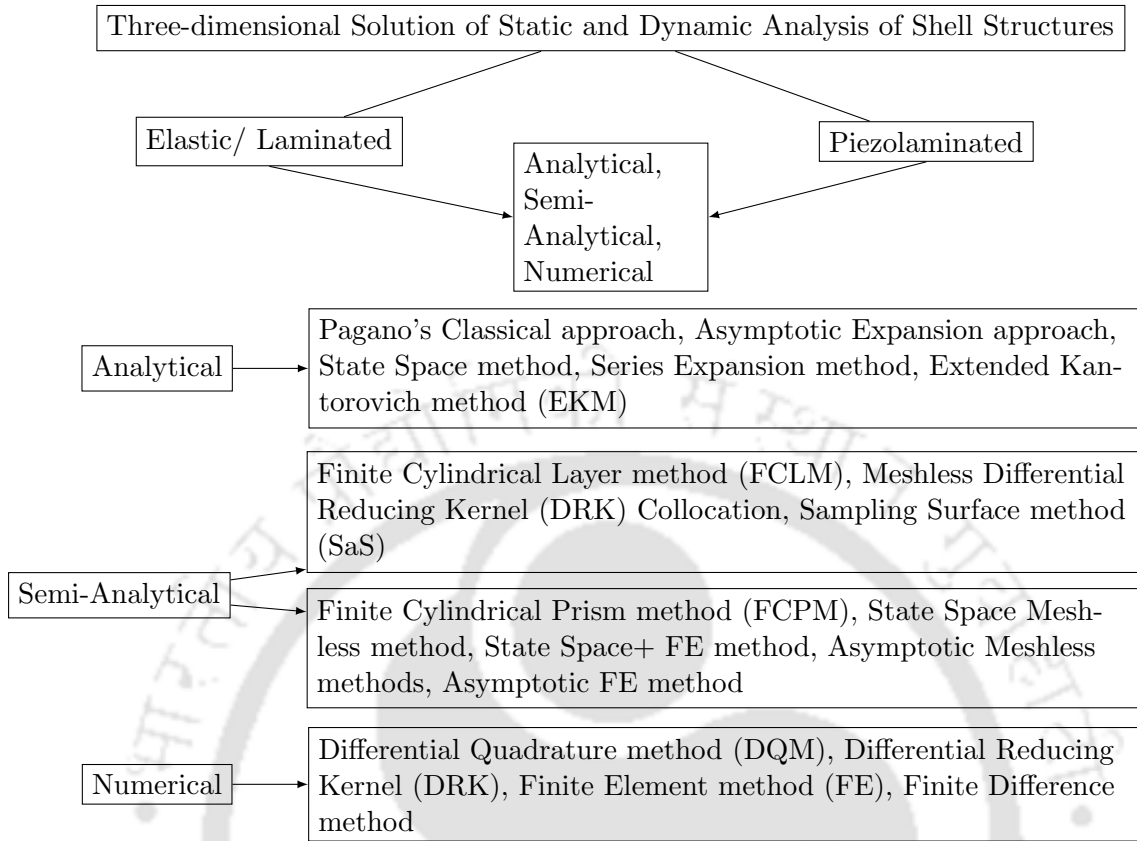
Three-dimensional Solution of Static and Dynamic Analysis of Shell Structures

Elastic/ Laminated

Piezolaminated

Analytical, Semi-Analytical, Numerical

Analytical

Pagano's Classical approach, Asymptotic Expansion approach, State Space method, Series Expansion method, Extended Kantorovich method (EKM)

Semi-Analytical

Finite Cylindrical Layer method (FCLM), Meshless Differential Reducing Kernel (DRK) Collocation, Sampling Surface method (SaS)

Finite Cylindrical Prism method (FCPM), State Space Meshless method, State Space+ FE method, Asymptotic Meshless methods, Asymptotic FE method

Numerical

Differential Quadrature method (DQM), Differential Reducing Kernel (DRK), Finite Element method (FE), Finite Difference method